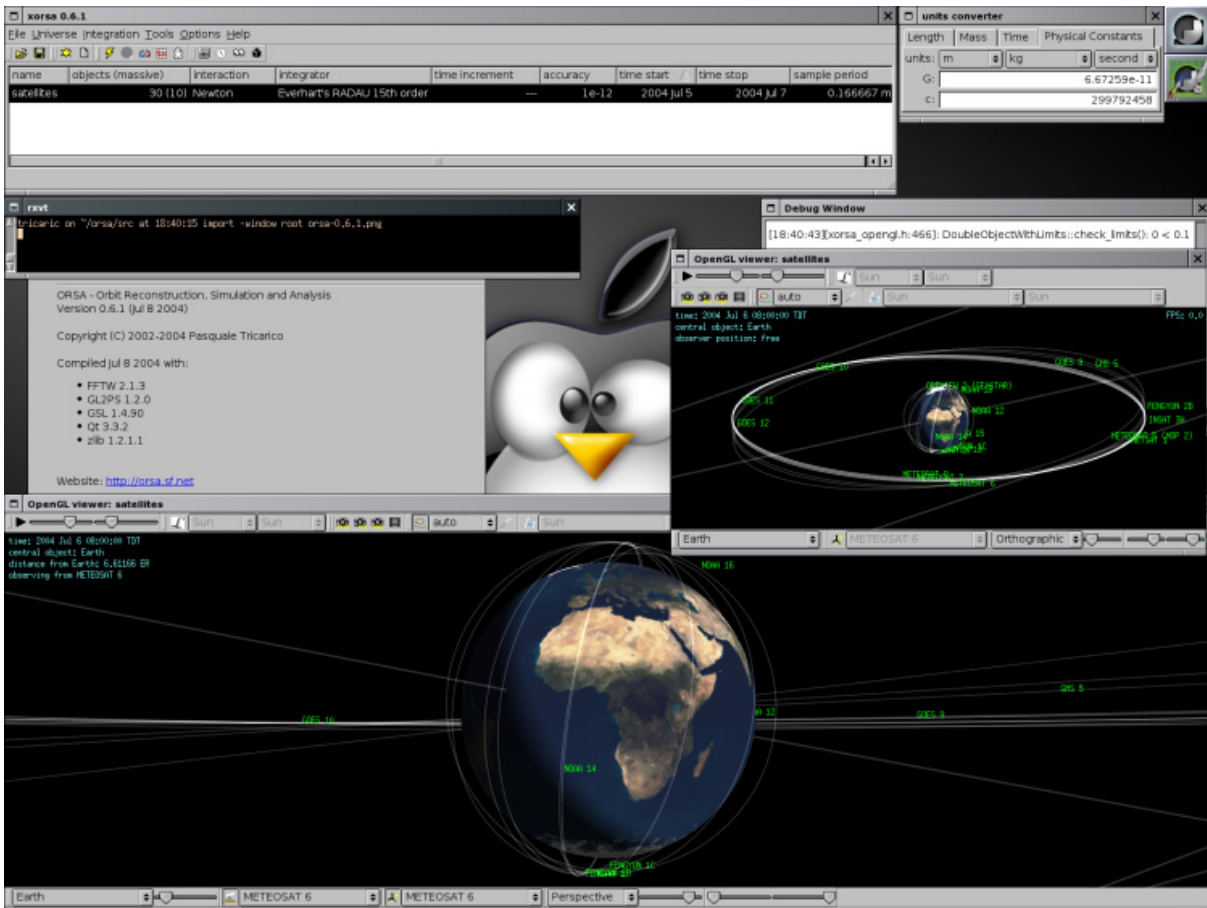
xorsa 0.6.1

File Universe Integration Tools Options Help

| name | objects (massive) | interaction | integrator | time increment | accuracy | time start | time stop | sample period |
|---|---|---|---|---|---|---|---|---|
| satellites | 30 (10) | Newton | Everhart's RADAU 15th order | --- | 1e-12 | 2004 jul 5 | 2004 jul 7 | 0.166667 m |

units converter

Length Mass Time Physical Constants

units: m kg second

G: 6.67259e-11

c: 299792458

rxvt

tricaric on ~/orsa/src at 18:40:15 import -window root orsa-0.6.1.png

Debug Window

[18:40:43][xorsa_opengl.h:466]: DoubleObjectWithLimits::check_limits(): 0 < 0.1

ORSA - Orbit Reconstruction, Simulation and Analysis
Version 0.6.1 (Jul 8 2004)

Copyright (C) 2002-2004 Pasquale Tricarico

Compiled Jul 8 2004 with:

• FFTW 2.1.3
• GL2PS 1.2.0
• GSL 1.4.90
• Qt 3.3.2
• zlib 1.2.1.1

Website: http://orsa.sf.net

OpenGL viewer: satellites

Sun Sun auto Sun Sun

time: 2004 Jul 6 08:00:00 TDT
central object: Earth
observer position: free

FPS: 0.0

GOES 10 GOES 9 GMS 5 GOES 11 GOES 12 NOAA 12 NOAA 14 FENGYUN 2B INSAT 3A METEOSAT 6 METEOSAT 8

Earth METEOSAT 6 Orthographic

OpenGL viewer: satellites

Sun Sun auto Sun

time: 2004 Jul 6 08:00:00 TDT
central object: Earth
distance from Earth: 6.61166 ER
observing from METEOSAT 6

NOAA 15 GOES 10 GMS 5 GOES 9 NOAA 14 FENGYUN 1C

Earth METEOSAT 6 METEOSAT 6 Perspective